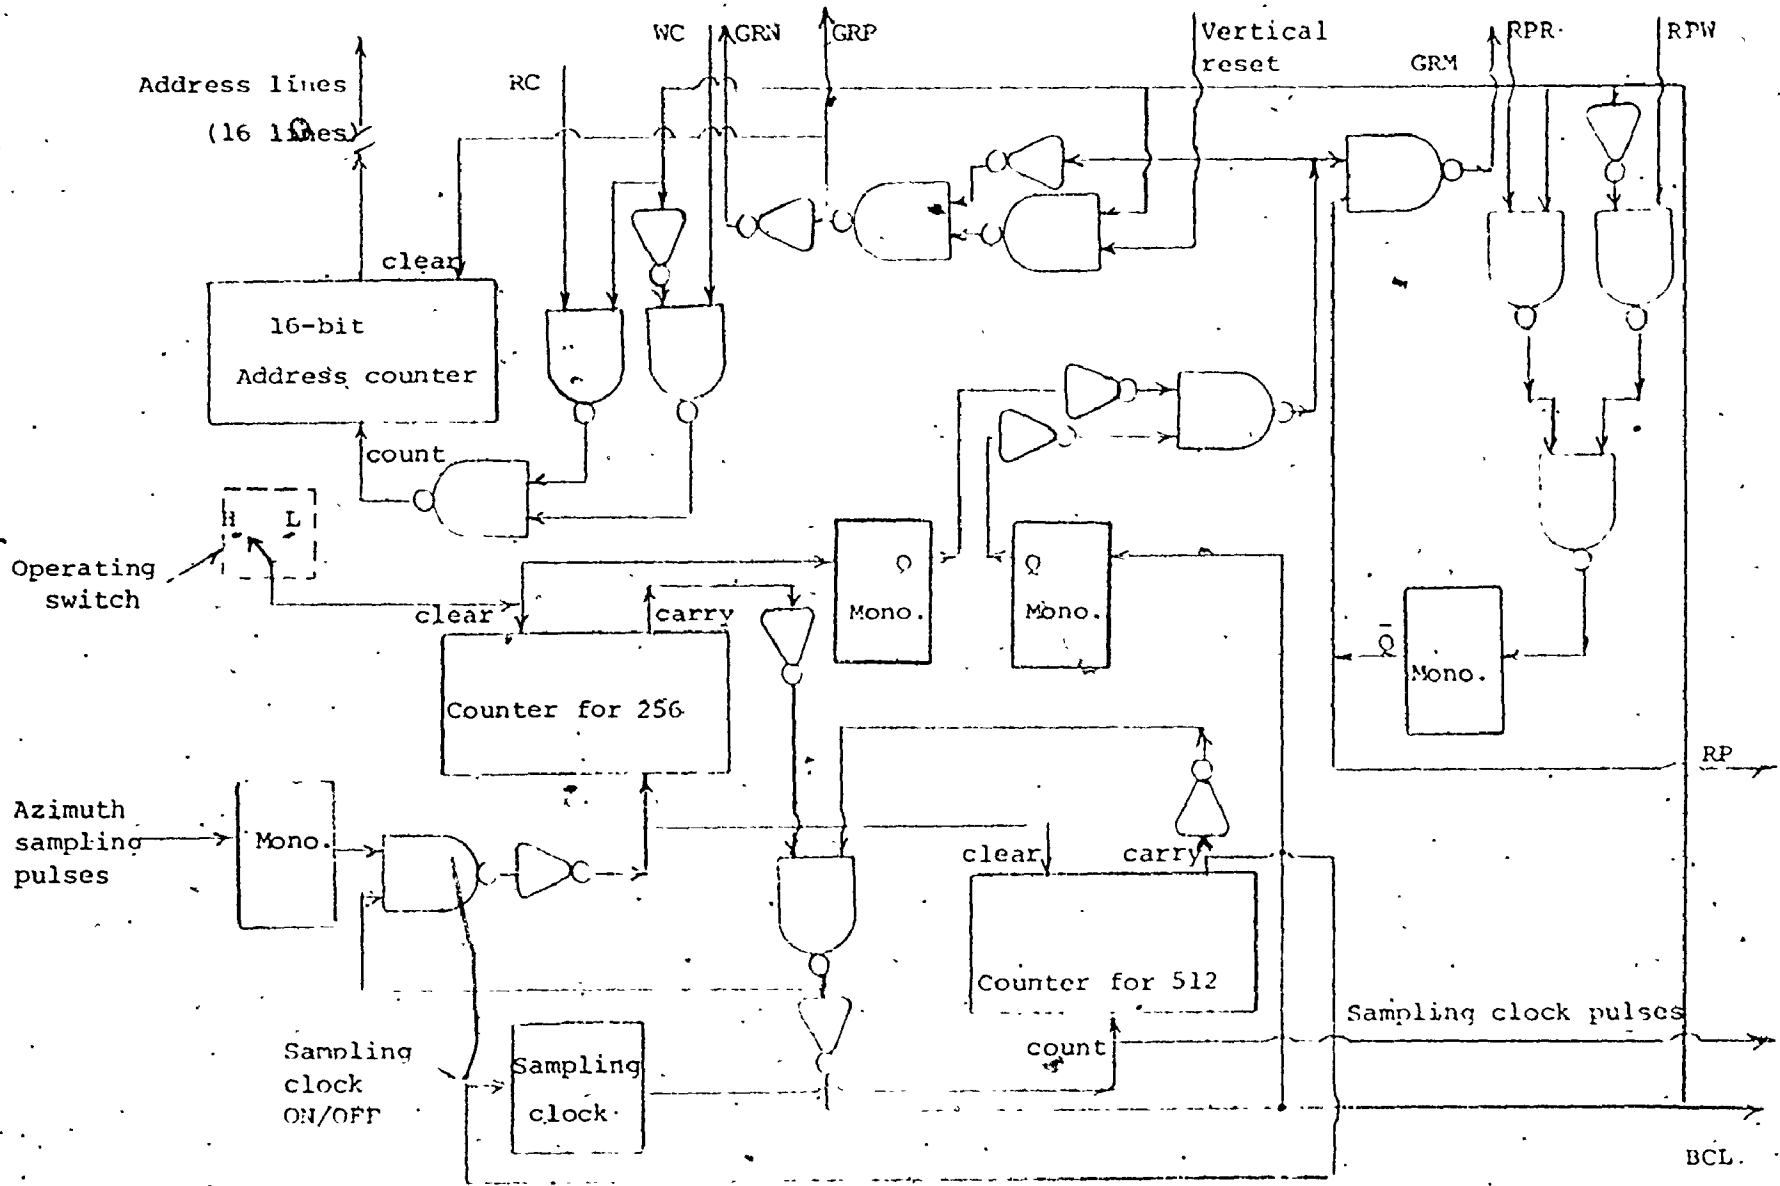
WC
GRN
GRP
Vertical reset
RPR
RPW
GRM
Address lines
(16 lines)
RC
clear
16-bit Address counter
count
H
L
Operating switch
clear
carry
Q
Mono.
Q
Mono.
$\bar{Q}$
Mono.
Counter for 256
RP
Azimuth sampling pulses
Mono.
clear
carry
Counter for 512
Sampling clock pulses
Sampling clock ON/OFF
Sampling clock
count
BCL